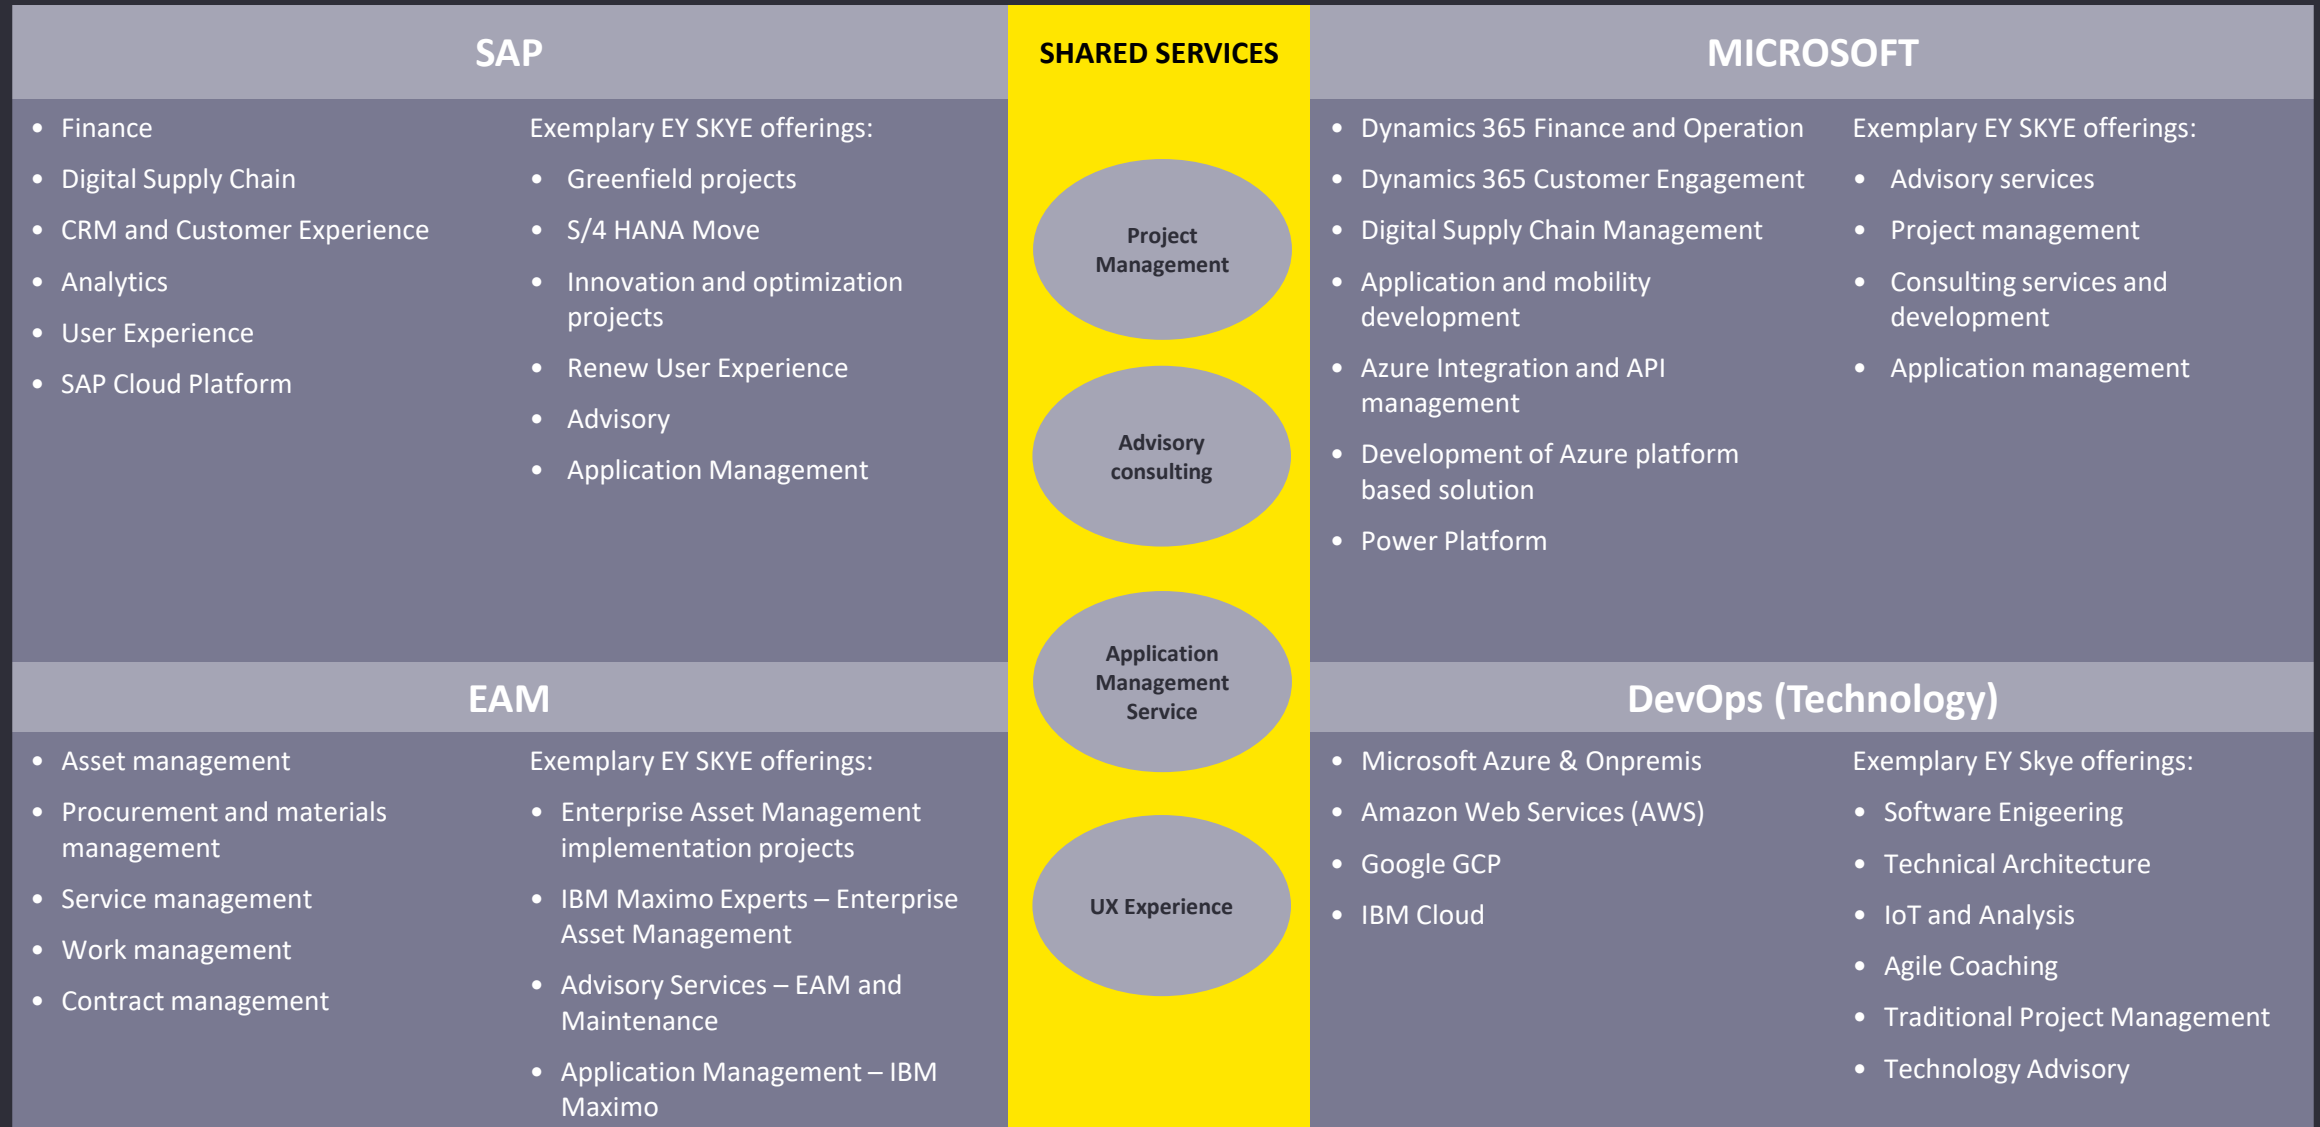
SAP

- Finance
- Digital Supply Chain
- CRM and Customer Experience
- Analytics
- User Experience
- SAP Cloud Platform

Exemplary EY SKYE offerings:
- Greenfield projects
- S/4 HANA Move
- Innovation and optimization projects
- Renew User Experience
- Advisory
- Application Management

SHARED SERVICES

Project Management

Advisory consulting

Application Management Service

UX Experience

MICROSOFT

- Dynamics 365 Finance and Operation
- Dynamics 365 Customer Engagement
- Digital Supply Chain Management
- Application and mobility development
- Azure Integration and API management
- Development of Azure platform based solution
- Power Platform

Exemplary EY SKYE offerings:
- Advisory services
- Project management
- Consulting services and development
- Application management

EAM

- Asset management
- Procurement and materials management
- Service management
- Work management
- Contract management

Exemplary EY SKYE offerings:
- Enterprise Asset Management implementation projects
- IBM Maximo Experts – Enterprise Asset Management
- Advisory Services – EAM and Maintenance
- Application Management – IBM Maximo

DevOps (Technology)

- Microsoft Azure & Onpremis
- Amazon Web Services (AWS)
- Google GCP
- IBM Cloud

Exemplary EY Skye offerings:
- Software Enigeering
- Technical Architecture
- IoT and Analysis
- Agile Coaching
- Traditional Project Management
- Technology Advisory